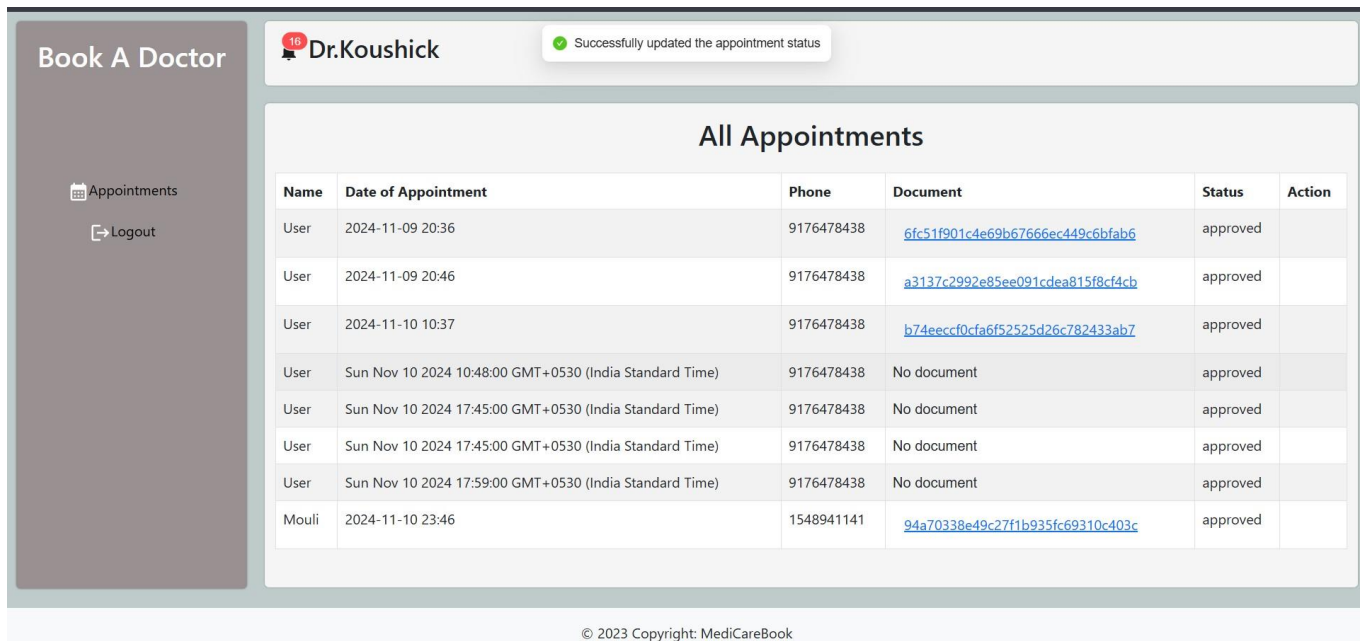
Book A Doctor

Appointments

Logout

16 Dr.Koushick

Successfully updated the appointment status

All Appointments

| Name | Date of Appointment | Phone | Document | Status | Action |
|---|---|---|---|---|---|
| User | 2024-11-09 20:36 | 9176478438 | 6fc51f901c4e69b67666ec449c6bfab6 | approved | |
| User | 2024-11-09 20:46 | 9176478438 | a3137c2992e85ee091cdea815f8cf4cb | approved | |
| User | 2024-11-10 10:37 | 9176478438 | b74eeccf0cfa6f52525d26c782433ab7 | approved | |
| User | Sun Nov 10 2024 10:48:00 GMT+0530 (India Standard Time) | 9176478438 | No document | approved | |
| User | Sun Nov 10 2024 17:45:00 GMT+0530 (India Standard Time) | 9176478438 | No document | approved | |
| User | Sun Nov 10 2024 17:45:00 GMT+0530 (India Standard Time) | 9176478438 | No document | approved | |
| User | Sun Nov 10 2024 17:59:00 GMT+0530 (India Standard Time) | 9176478438 | No document | approved | |
| Mouli | 2024-11-10 23:46 | 1548941141 | 94a70338e49c27f1b935fc69310c403c | approved | |

© 2023 Copyright: MediCareBook